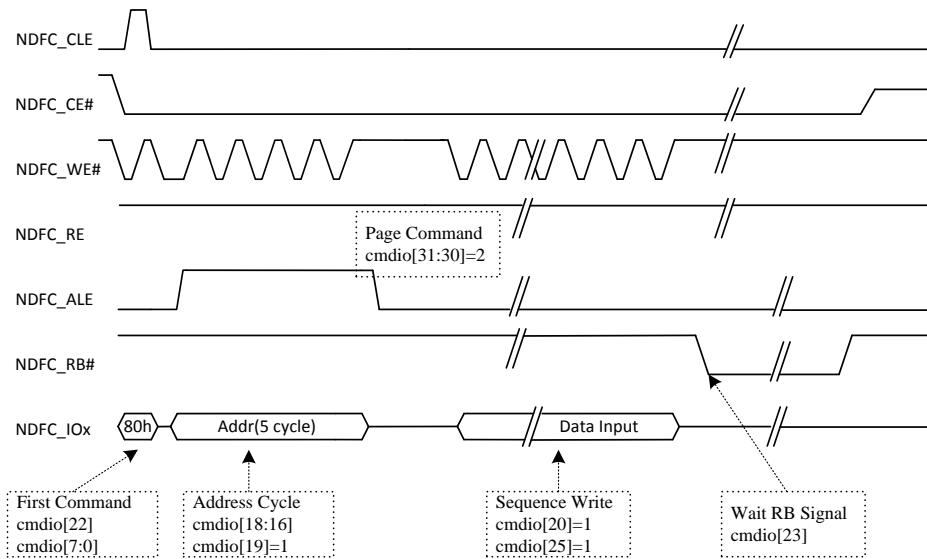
NDFC_CLE

NDFC_CE#

NDFC_WE#

NDFC_RE

Page Command
cmdio[31:30]=2

NDFC_ALE

NDFC_RB#

NDFC_IOx

80h

Addr(5 cycle)

Data Input

First Command
cmdio[22]
cmdio[7:0]

Address Cycle
cmdio[18:16]
cmdio[19]=1

Sequence Write
cmdio[20]=1
cmdio[25]=1

Wait RB Signal
cmdio[23]